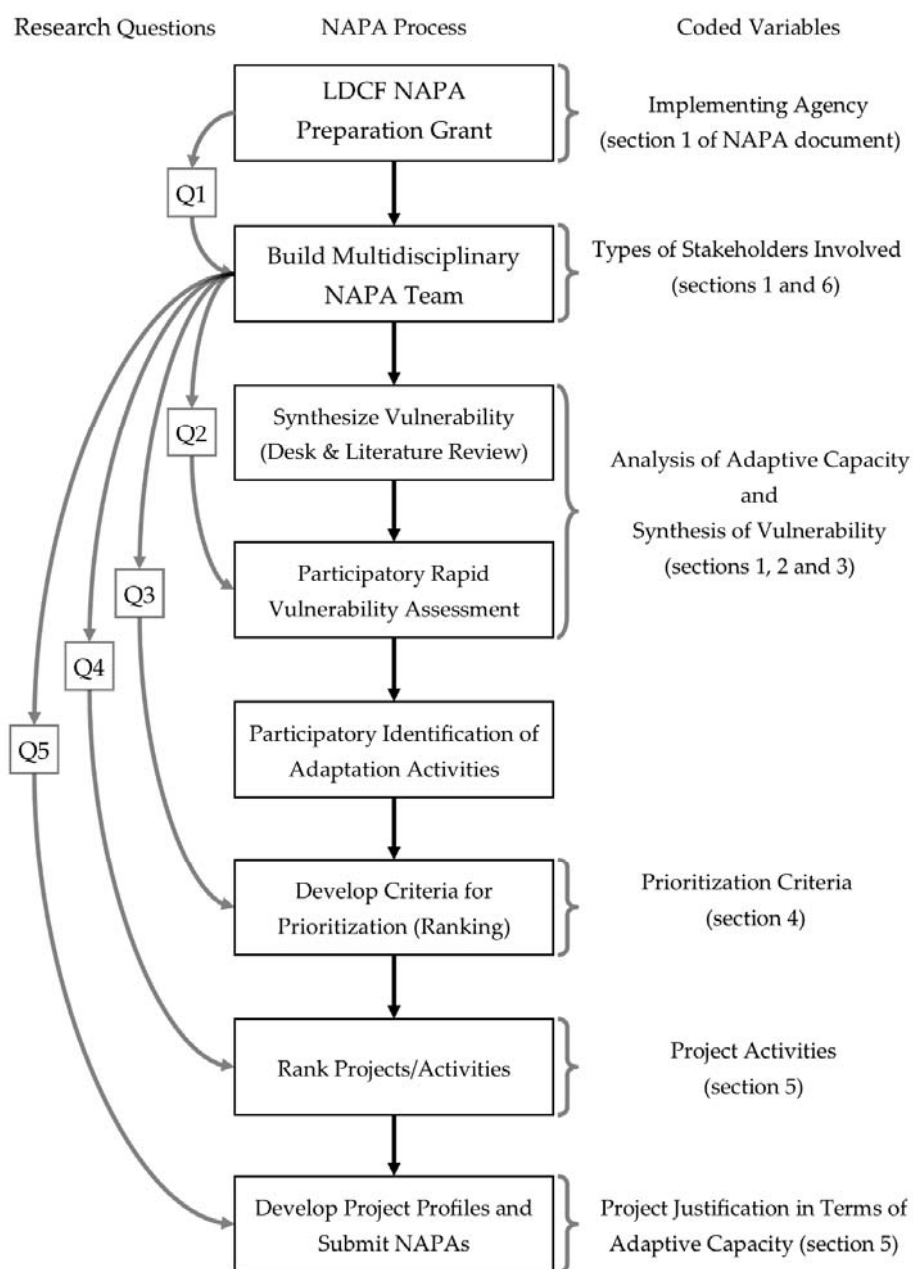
Research Questions

NAPA Process

Coded Variables

LDCF NAPA Preparation Grant

Implementing Agency (section 1 of NAPA document)

Q1

Build Multidisciplinary NAPA Team

Types of Stakeholders Involved (sections 1 and 6)

Synthesize Vulnerability (Desk & Literature Review)

Q2

Analysis of Adaptive Capacity and Synthesis of Vulnerability (sections 1, 2 and 3)

Q3

Participatory Rapid Vulnerability Assessment

Q4

Q5

Participatory Identification of Adaptation Activities

Develop Criteria for Prioritization (Ranking)

Prioritization Criteria (section 4)

Rank Projects/Activities

Project Activities (section 5)

Develop Project Profiles and Submit NAPAs

Project Justification in Terms of Adaptive Capacity (section 5)